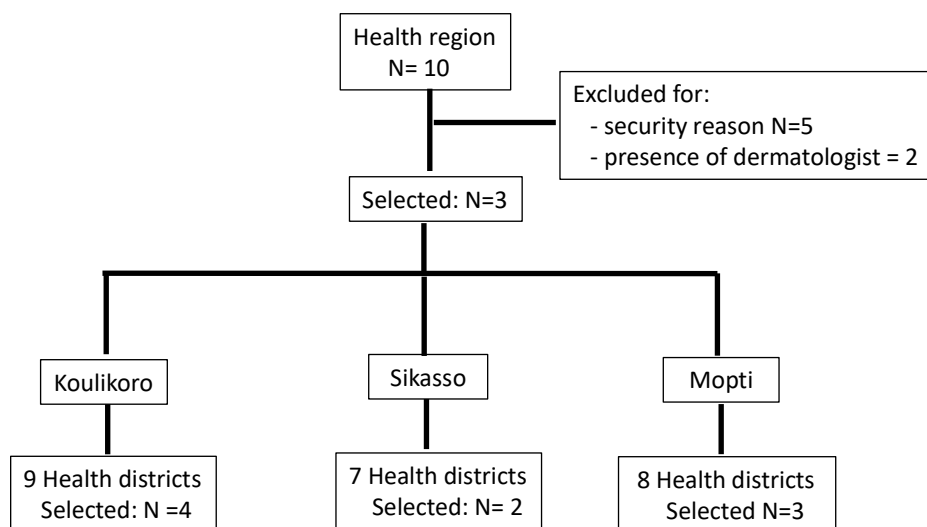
Health region
N= 10

Excluded for:
- security reason N=5
- presence of dermatologist = 2

Selected: N=3

Koulikoro

Sikasso

Mopti

9 Health districts
Selected: N =4

7 Health districts
Selected: N= 2

8 Health districts
Selected N=3